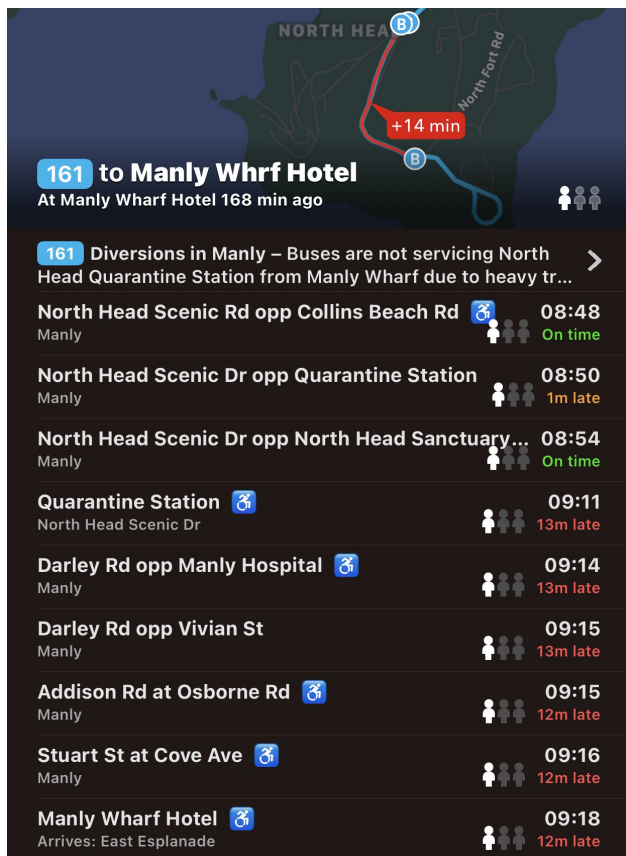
NORTH HEA

North Fort Rd

B

+14 min

B

161 to Manly Whrf Hotel
At Manly Wharf Hotel 168 min ago

161 Diversions in Manly – Buses are not servicing North Head Quarantine Station from Manly Wharf due to heavy tr...

North Head Scenic Rd opp Collins Beach Rd
Manly
08:48
On time

North Head Scenic Dr opp Quarantine Station
Manly
08:50
1m late

North Head Scenic Dr opp North Head Sanctuary...
Manly
08:54
On time

Quarantine Station
North Head Scenic Dr
09:11
13m late

Darley Rd opp Manly Hospital
Manly
09:14
13m late

Darley Rd opp Vivian St
Manly
09:15
13m late

Addison Rd at Osborne Rd
Manly
09:15
12m late

Stuart St at Cove Ave
Manly
09:16
12m late

Manly Wharf Hotel
Arrives: East Esplanade
09:18
12m late